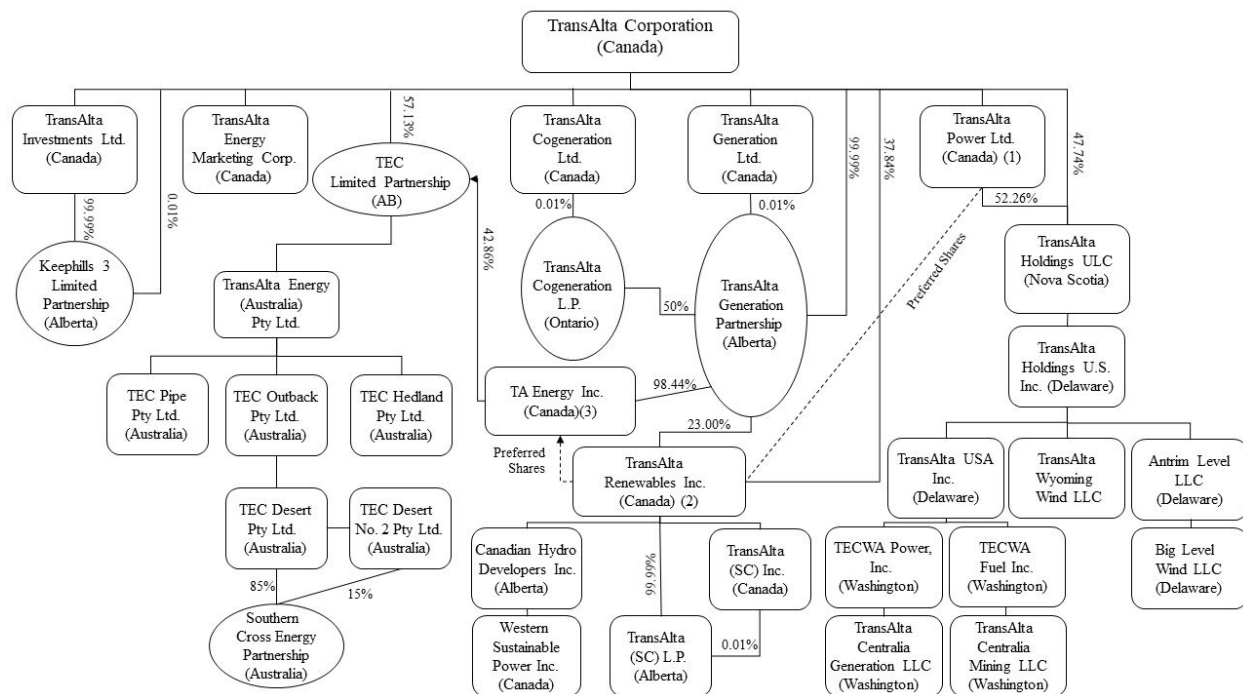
TransAlta Corporation (Canada)

TransAlta Investments Ltd. (Canada)

TransAlta Energy Marketing Corp. (Canada)

57.13%

TEC Limited Partnership (AB)

TransAlta Cogeneration Ltd. (Canada)

TransAlta Generation Ltd. (Canada)

99.99%

37.84%

TransAlta Power Ltd. (Canada) (1)

47.74%

99.99%

0.01%

Keephills 3 Limited Partnership (Alberta)

42.86%

0.01%

0.01%

52.26%

TransAlta Cogeneration L.P. (Ontario)

50%

TransAlta Generation Partnership (Alberta)

Preferred Shares

TransAlta Holdings ULC (Nova Scotia)

TransAlta Energy (Australia) Pty Ltd.

TransAlta Holdings U.S. Inc. (Delaware)

TEC Pipe Pty Ltd. (Australia)

TEC Outback Pty Ltd. (Australia)

TEC Hedland Pty Ltd. (Australia)

TA Energy Inc. (Canada)(3)

98.44%

23.00%

Preferred Shares

TransAlta Renewables Inc. (Canada) (2)

TransAlta USA Inc. (Delaware)

TransAlta Wyoming Wind LLC

Antrim Level LLC (Delaware)

TEC Desert Pty Ltd. (Australia)

TEC Desert No. 2 Pty Ltd. (Australia)

Canadian Hydro Developers Inc. (Alberta)

TransAlta (SC) Inc. (Canada)

TECWA Power, Inc. (Washington)

TECWA Fuel Inc. (Washington)

Big Level Wind LLC (Delaware)

85%

15%

99.99%

Southern Cross Energy Partnership (Australia)

Western Sustainable Power Inc. (Canada)

TransAlta (SC) L.P. (Alberta)

0.01%

TransAlta Centralia Generation LLC (Washington)

TransAlta Centralia Mining LLC (Washington)